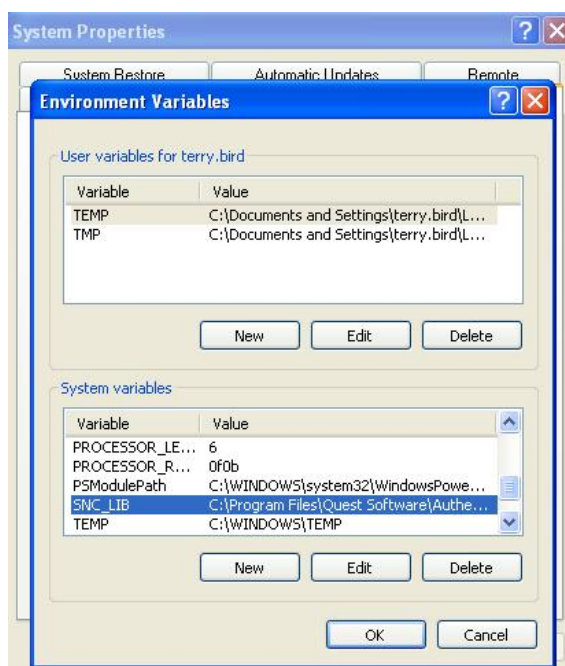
System Properties

System Restore | Automatic Updates | Remote

Environment Variables

User variables for terry.bird

| Variable | Value |
|---|---|
| TEMP | C:\Documents and Settings\terry.bird\L... |
| TMP | C:\Documents and Settings\terry.bird\L... |

New | Edit | Delete

System variables

| Variable | Value |
|---|---|
| PROCESSOR_LE... | 6 |
| PROCESSOR_R... | 0f0b |
| PSModulePath | C:\WINDOWS\system32\WindowsPowe... |
| SNC_LIB | C:\Program Files\Quest Software\Authe... |
| TEMP | C:\WINDOWS\TEMP |

New | Edit | Delete

OK | Cancel